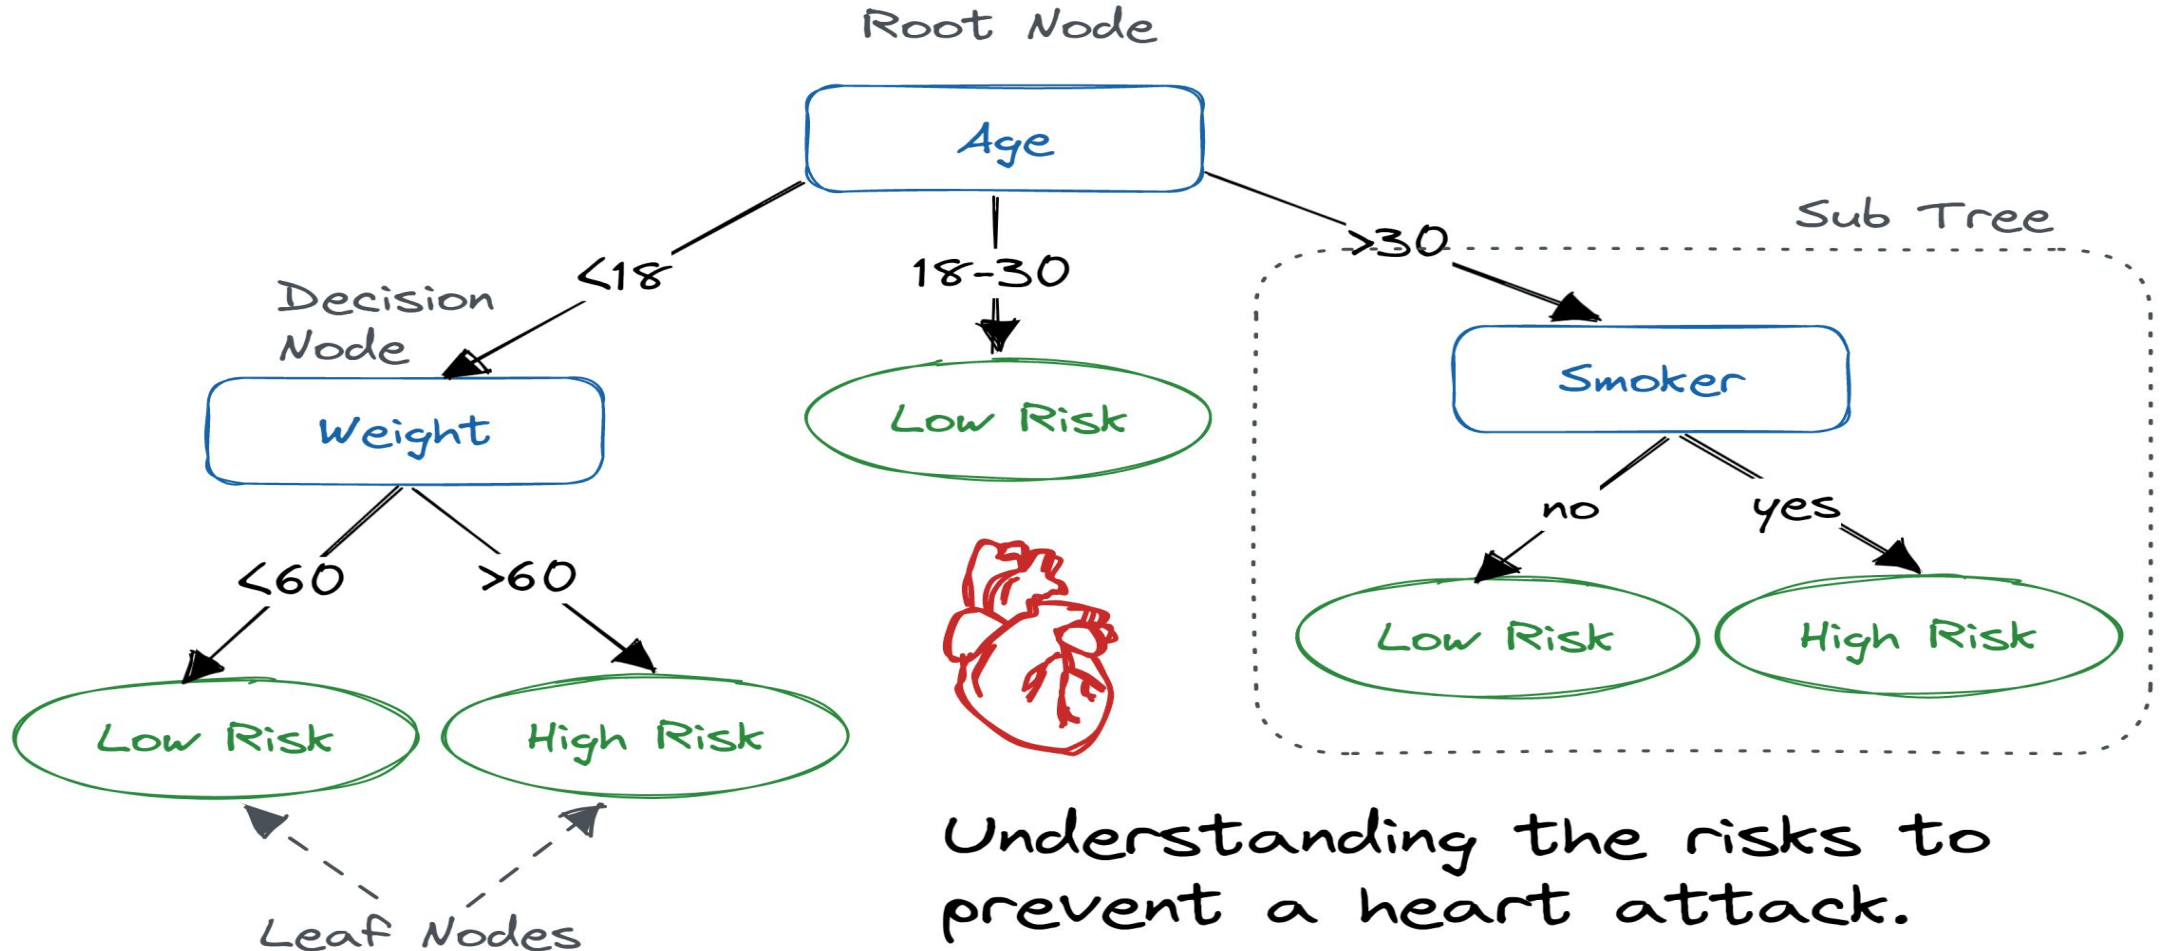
Root Node

Age

<18

18-30

>30

Sub Tree

Decision Node

Weight

Low Risk

Smoker

no

yes

<60

>60

Low Risk

High Risk

Low Risk

High Risk

Leaf Nodes

Understanding the risks to prevent a heart attack.